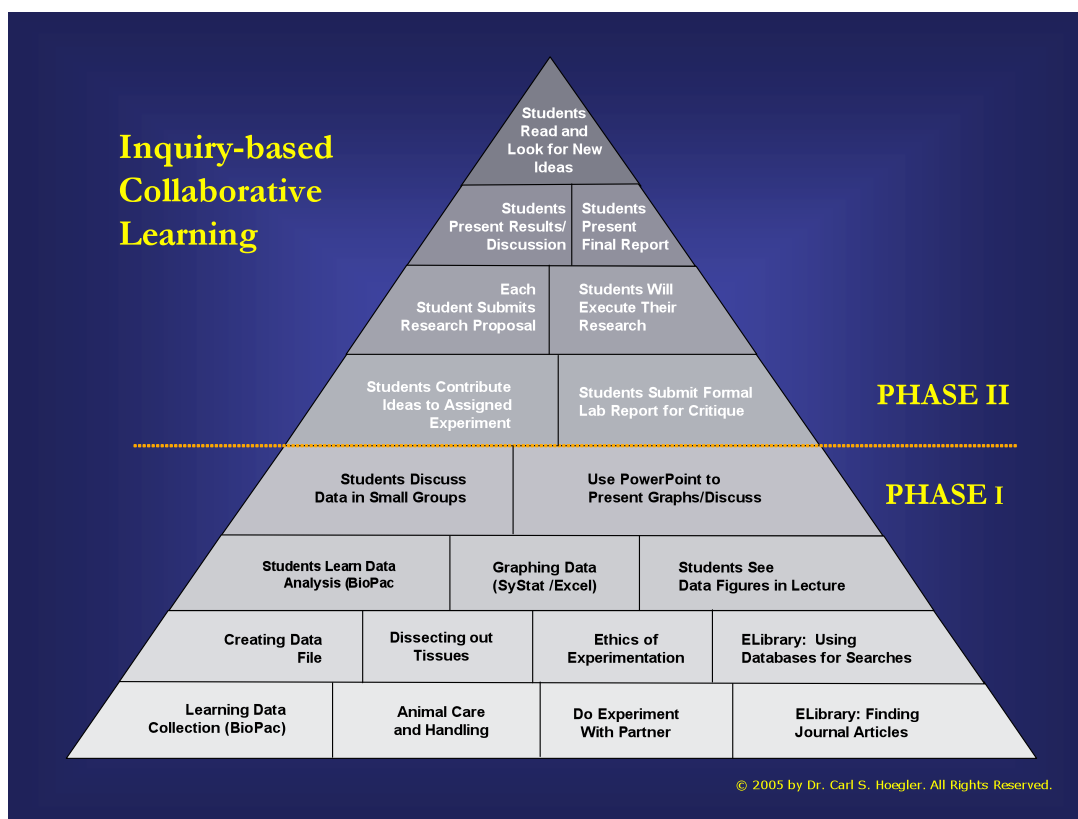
Inquiry-based Collaborative Learning

Students Read and Look for New Ideas

Students Present Results/ Discussion

Students Present Final Report

Each Student Submits Research Proposal

Students Will Execute Their Research

Students Contribute Ideas to Assigned Experiment

Students Submit Formal Lab Report for Critique

PHASE II

Students Discuss Data in Small Groups

Use PowerPoint to Present Graphs/Discuss

PHASE I

Students Learn Data Analysis (BioPac

Graphing Data (SyStat /Excel)

Students See Data Figures in Lecture

Creating Data File

Dissecting out Tissues

Ethics of Experimentation

ELibrary: Using Databases for Searches

Learning Data Collection (BioPac)

Animal Care and Handling

Do Experiment With Partner

ELibrary: Finding Journal Articles

© 2005 by Dr. Carl S. Hoegler. All Rights Reserved.